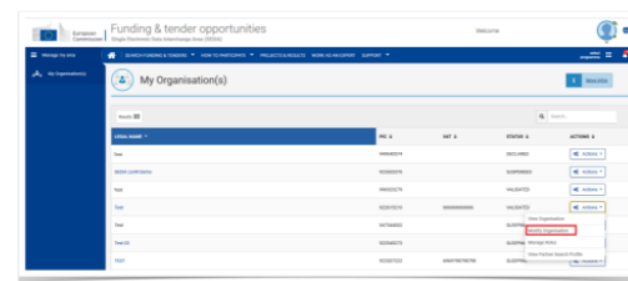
European Commission

Funding & tender opportunities
Single Electronic Data Interchange Area (SEDIA)

Welcome

Manage my area
My Organisation(s)

SEARCH FUNDING & TENDERS ▾ HOW TO PARTICIPATE ▾ PROJECTS & RESULTS WORK AS AN EXPERT SUPPORT ▾

My Organisation(s)

Results

Search...

| LEGAL NAME ▾ | PIC ⇕ | VAT ⇕ | STATUS ⇕ | ACTIONS ⇕ |
|---|---|---|---|---|
| Test | 949048574 | | DECLARED | Actions ▾ |
| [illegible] | 932869574 | | SUSPENDED | Actions ▾ |
| Nuts | 943622774 | | VALIDATED | Actions ▾ |
| Test | 922976218 | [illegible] | VALIDATED | Actions ▾ |
| Test | 947366802 | | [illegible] | |
| Test 02 | 932848574 | | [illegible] | |
| TEST | 922007203 | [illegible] | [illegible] | Actions ▾ |

View Organisation
Modify Organisation
Manage Roles
View Partner Search Profile